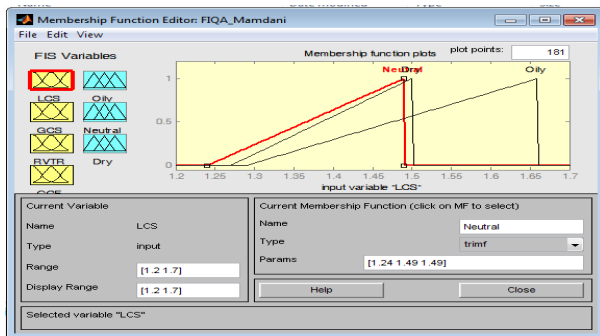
Membership Function Editor: FIQA_Mamdani

File Edit View

FIS Variables

LCS Oily
GCS Neutral
RVTR Dry
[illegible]

Membership function plots

plot points: 181

Neutral Dry Oily

1

0.5

0

1.2 1.25 1.3 1.35 1.4 1.45 1.5 1.55 1.6 1.65 1.7

input variable "LCS"

Current Variable

Name LCS

Type input

Range [1.2 1.7]

Display Range [1.2 1.7]

Current Membership Function (click on MF to select)

Name Neutral

Type trimf

Params [1.24 1.49 1.49]

Help

Close

Selected variable "LCS"